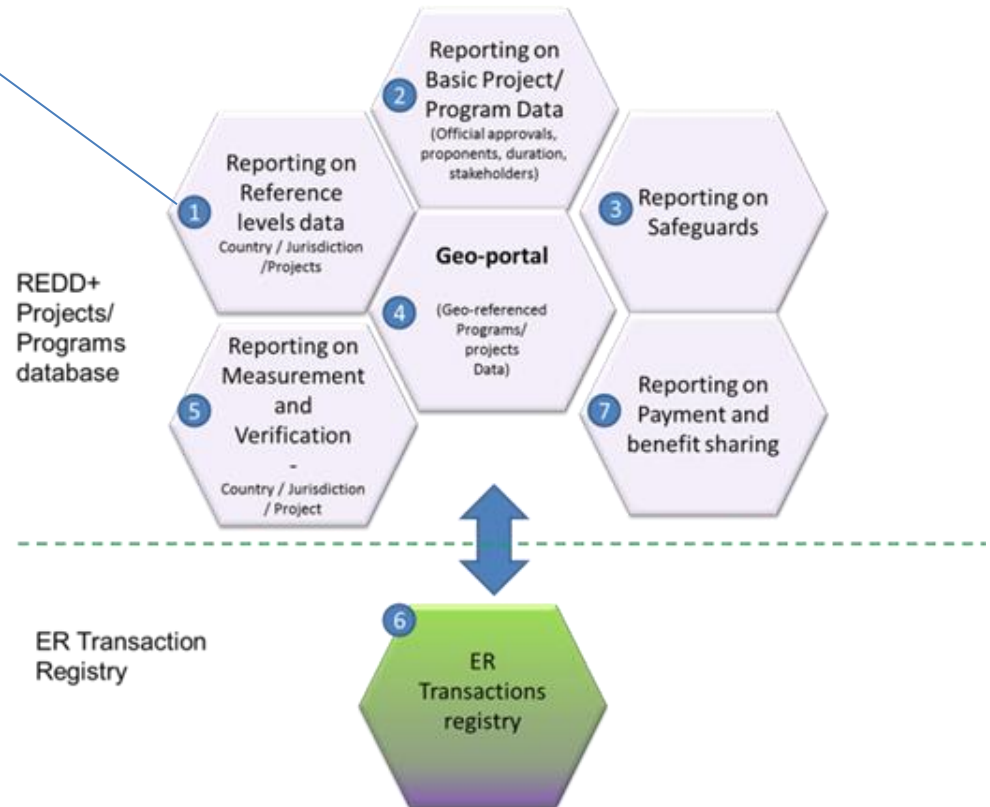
2 Reporting on Basic Project/ Program Data (Official approvals, proponents, duration, stakeholders)

1 Reporting on Reference levels data Country / Jurisdiction /Projects

3 Reporting on Safeguards

REDD+ Projects/ Programs database

4 Geo-portal (Geo-referenced Programs/ projects Data)

5 Reporting on Measurement and Verification - Country / Jurisdiction / Project

7 Reporting on Payment and benefit sharing

ER Transaction Registry

6 ER Transactions registry